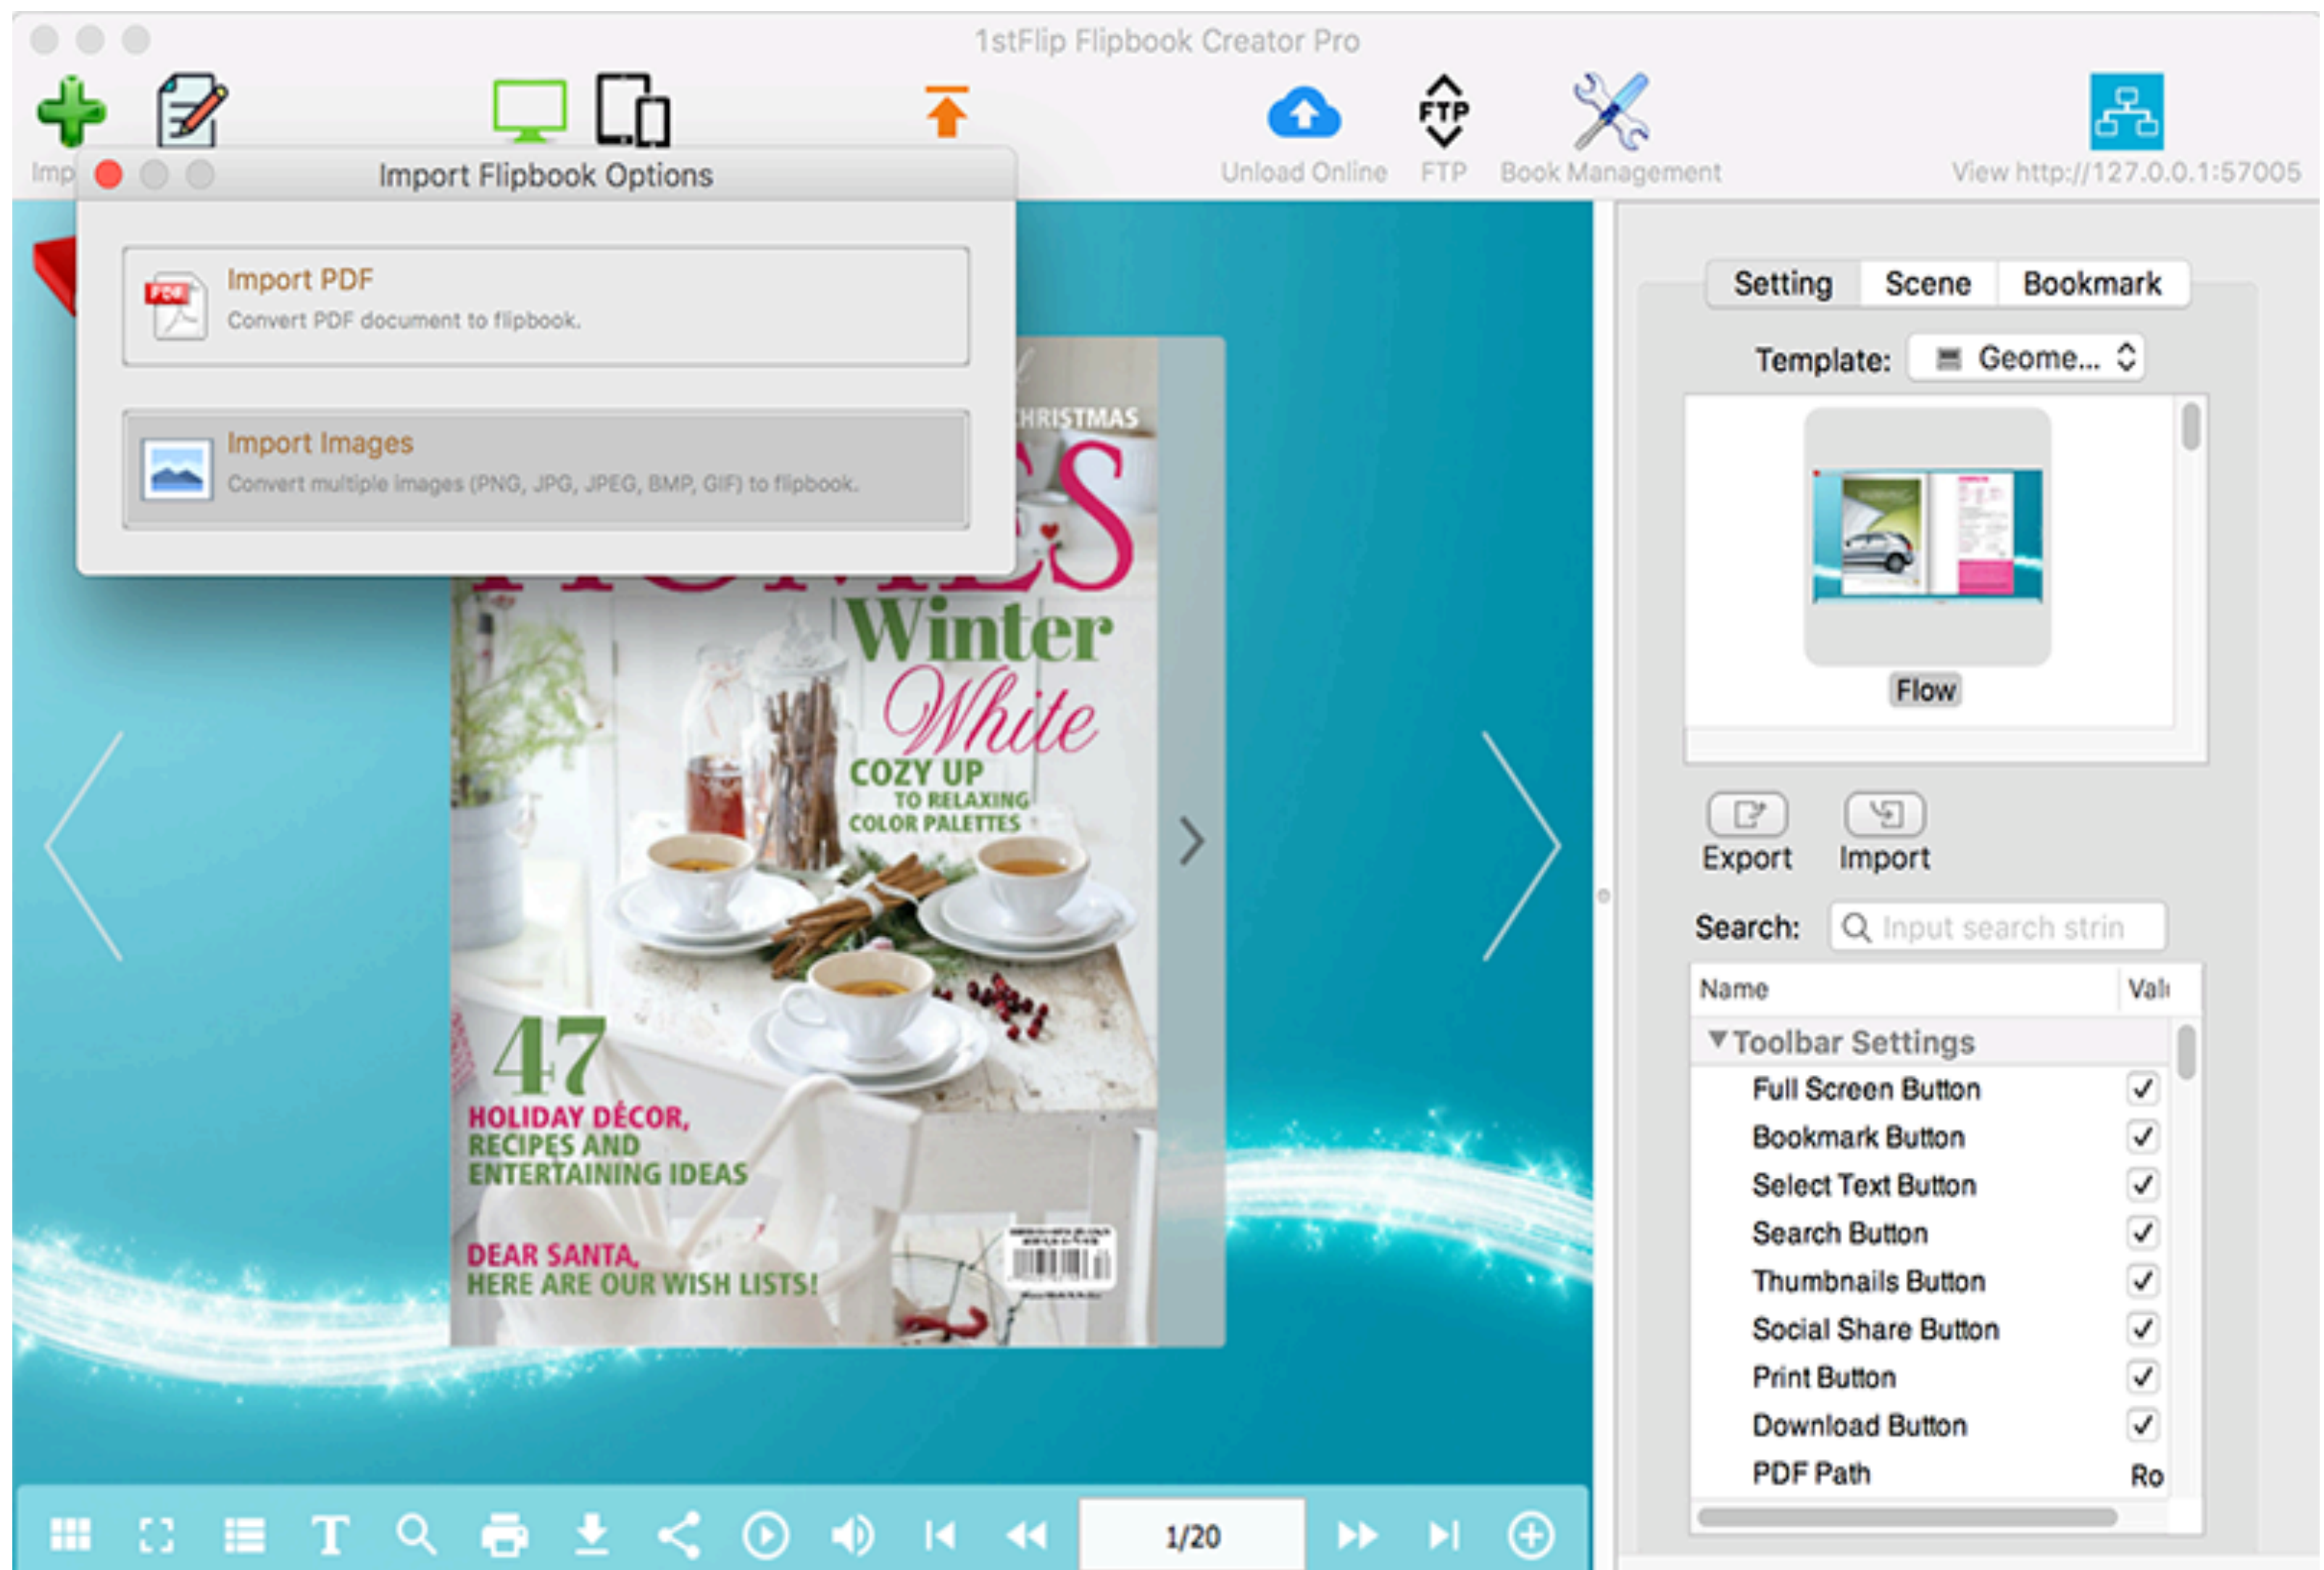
1stFlip Flipbook Creator Pro

Imp

Unload Online FTP Book Management View http://127.0.0.1:57005

FTP

Import Flipbook Options

Import PDF
Convert PDF document to flipbook.

Import Images
Convert multiple images (PNG, JPG, JPEG, BMP, GIF) to flipbook.

HRISTMAS

Winter
White
COZY UP
TO RELAXING
COLOR PALETTES

47
HOLIDAY DÉCOR,
RECIPES AND
ENTERTAINING IDEAS

DEAR SANTA,
HERE ARE OUR WISH LISTS!

Setting Scene Bookmark

Template: Geome...

Flow

Export Import

Search: Input search strin

| Name | Val |
|---|---|
| ▼Toolbar Settings | |
| Full Screen Button | ✓ |
| Bookmark Button | ✓ |
| Select Text Button | ✓ |
| Search Button | ✓ |
| Thumbnails Button | ✓ |
| Social Share Button | ✓ |
| Print Button | ✓ |
| Download Button | ✓ |
| PDF Path | Ro |

1/20